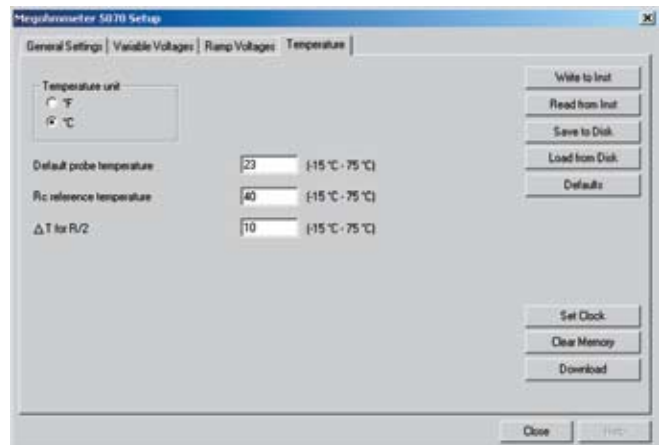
Megohmmeter 5070 Setup

×

General Settings | Variable Voltages | Ramp Voltages | Temperature

Temperature unit

°F

°C

Default probe temperature 23 (-15 °C - 75 °C)

Rc reference temperature 40 (-15 °C - 75 °C)

ΔT for R/2 10 (-15 °C - 75 °C)

Write to Inst

Read from Inst

Save to Disk

Load from Disk

Defaults

Set Clock

Clear Memory

Download

Close

Help